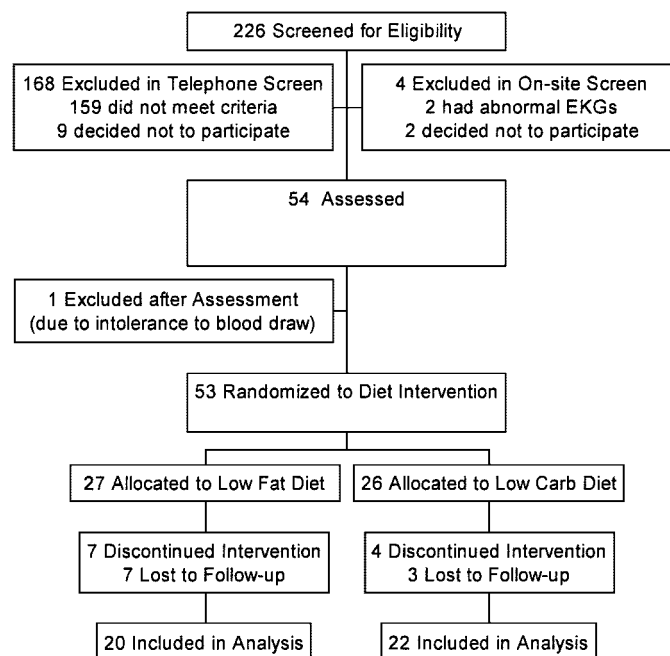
226 Screened for Eligibility

168 Excluded in Telephone Screen
159 did not meet criteria
9 decided not to participate

4 Excluded in On-site Screen
2 had abnormal EKGs
2 decided not to participate

54 Assessed

1 Excluded after Assessment
(due to intolerance to blood draw)

53 Randomized to Diet Intervention

27 Allocated to Low Fat Diet

26 Allocated to Low Carb Diet

7 Discontinued Intervention
7 Lost to Follow-up

4 Discontinued Intervention
3 Lost to Follow-up

20 Included in Analysis

22 Included in Analysis